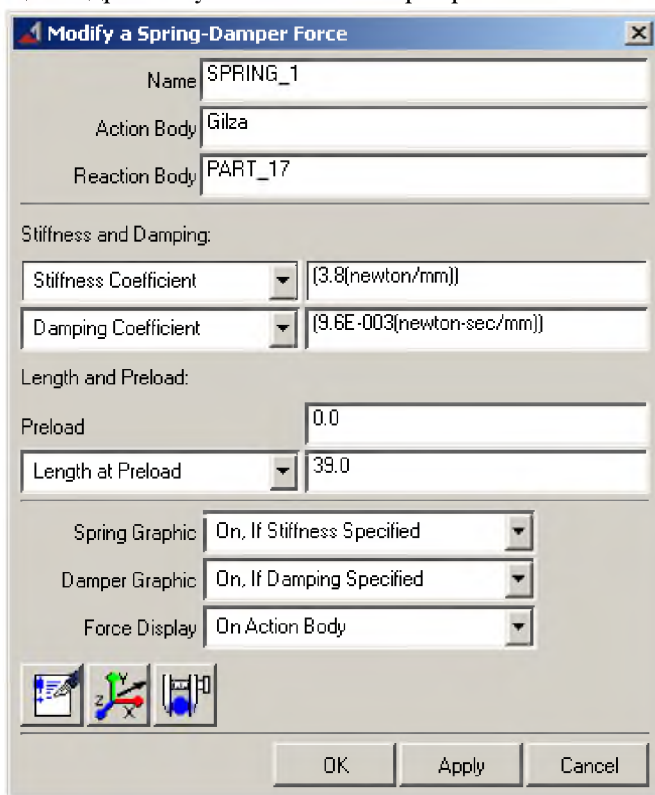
Modify a Spring-Damper Force

Name SPRING_1

Action Body Gilza

Reaction Body PART_17

Stiffness and Damping:

Stiffness Coefficient (3.8(newton/mm))

Damping Coefficient (9.6E-003(newton-sec/mm))

Length and Preload:

Preload 0.0

Length at Preload 39.0

Spring Graphic On, If Stiffness Specified

Damper Graphic On, If Damping Specified

Force Display On Action Body

OK Apply Cancel